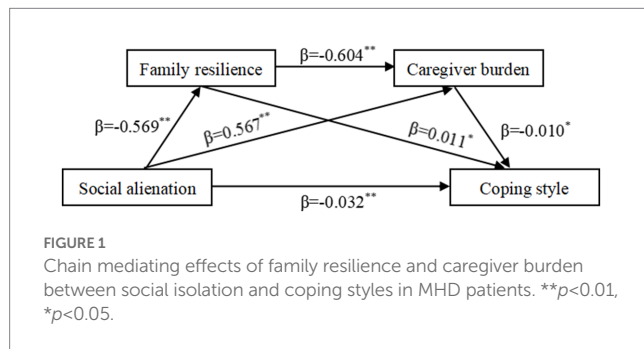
Family resilience

β=-0.604**

Caregiver burden

β=-0.569**

β=0.567**

β=0.011*

β=-0.010*

Social alienation

Coping style

β=-0.032**

FIGURE 1

Chain mediating effects of family resilience and caregiver burden between social isolation and coping styles in MHD patients. **p<0.01, *p<0.05.